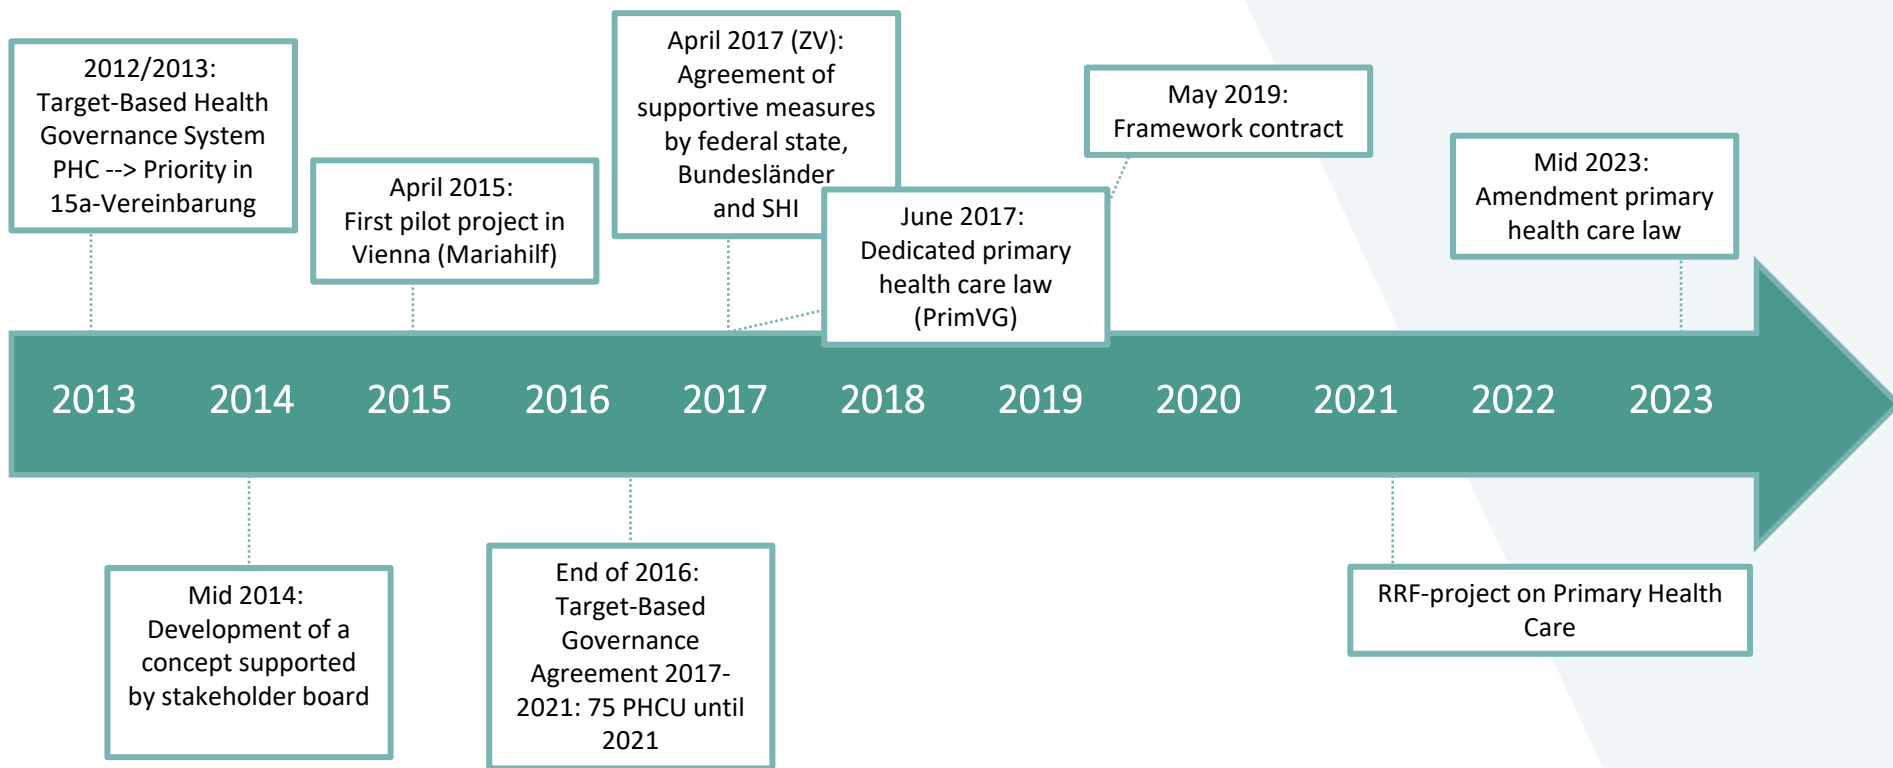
2012/2013: Target-Based Health Governance System PHC --> Priority in 15a-Vereinbarung

April 2015: First pilot project in Vienna (Mariahilf)

April 2017 (ZV): Agreement of supportive measures by federal state, Bundesländer and SHI

June 2017: Dedicated primary health care law (PrimVG)

May 2019: Framework contract

Mid 2023: Amendment primary health care law

2013 2014 2015 2016 2017 2018 2019 2020 2021 2022 2023

Mid 2014: Development of a concept supported by stakeholder board

End of 2016: Target-Based Governance Agreement 2017-2021: 75 PHCU until 2021

RRF-project on Primary Health Care